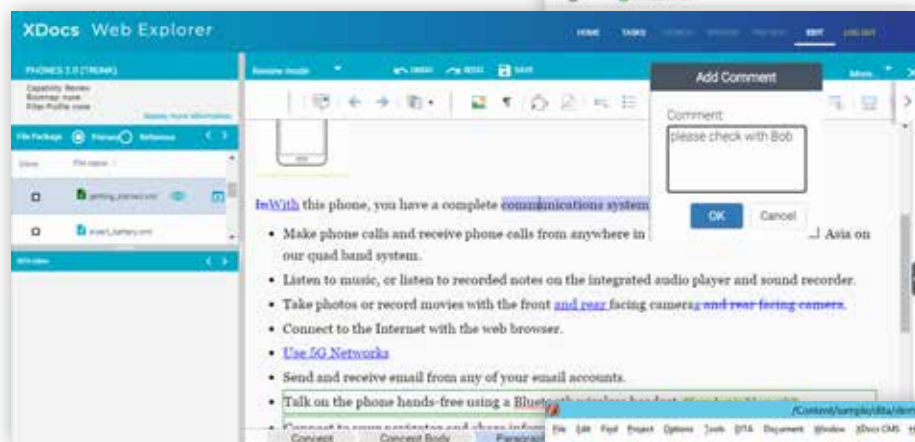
XDocs Web Explorer

HOME TASKS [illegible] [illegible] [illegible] EDIT LOG OUT

PHONES 2.0 (TRUNK)

Capability: Review
Bookmap: none
Filter Profile: none

Display more information

File Package Primary Reference

View File name

getting_started.xml

insert_battery.xml

Review mode UNDO REDO SAVE More

Add Comment

Comment:

please check with Bob

OK Cancel

InWith this phone, you have a complete communications system

- Make phone calls and receive phone calls from anywhere in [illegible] Asia on our quad band system.
- Listen to music, or listen to recorded notes on the integrated audio player and sound recorder.
- Take photos or record movies with the front and rear facing camera and rear facing camera.
- Connect to the Internet with the web browser.
- Use 5G Networks
- Send and receive email from any of your email accounts.
- Talk on the phone hands-free using a Bluetooth wireless headset. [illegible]
- Connect to your navigator and share infor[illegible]

Concept Concept Body Paragraph

/Content/sample/dita/dem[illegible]

File Edit Find Project Options Tools DITA Document Window XDocs CMS H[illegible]